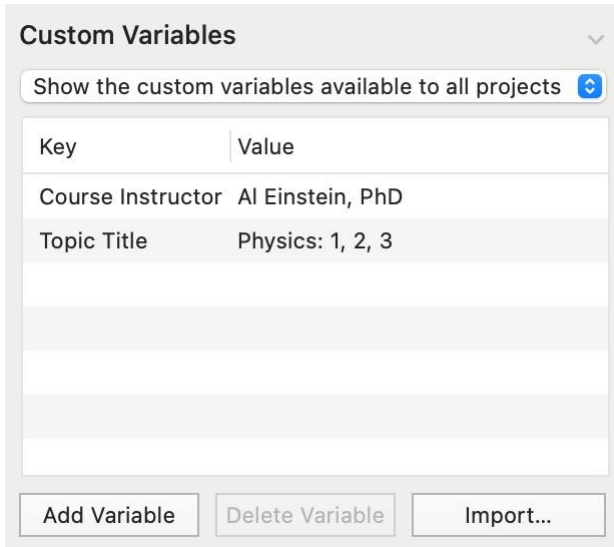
Custom Variables

Show the custom variables available to all projects

| Key | Value |
|---|---|
| Course Instructor | Al Einstein, PhD |
| Topic Title | Physics: 1, 2, 3 |

Add Variable
Delete Variable
Import...